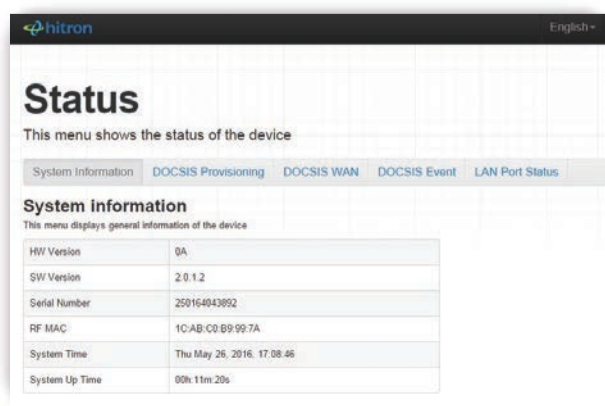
hitron

English

Status

This menu shows the status of the device

System Information | DOCSIS Provisioning | DOCSIS WAN | DOCSIS Event | LAN Port Status

System information

This menu displays general information of the device

| | |
|---|---|
| HW Version | 0A |
| SW Version | 2.0.1.2 |
| Serial Number | 250164043892 |
| RF MAC | 1C:AB:C0:B9:99:7A |
| System Time | Thu May 26, 2016, 17:08:46 |
| System Up Time | 00h:11m:20s |